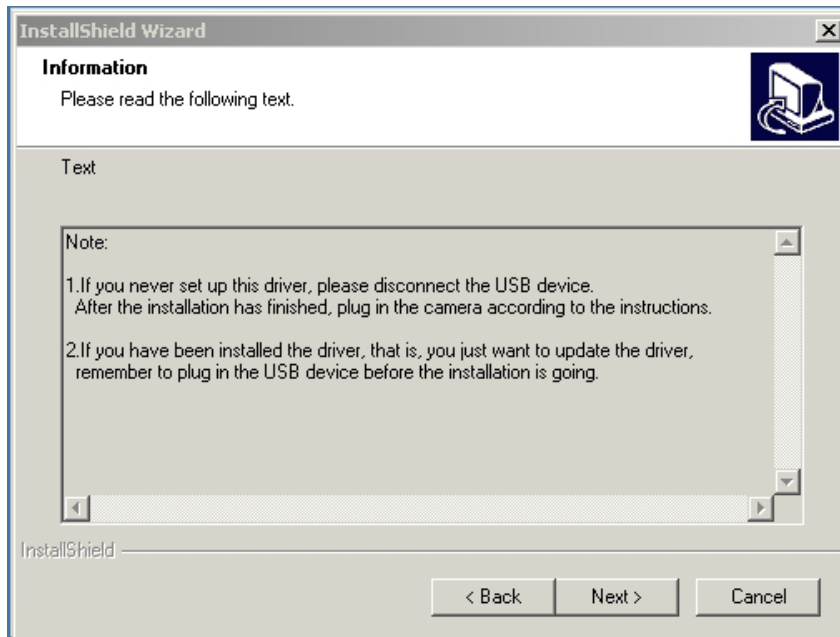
InstallShield Wizard

Information

Please read the following text.

Text

Note:

1.If you never set up this driver, please disconnect the USB device. After the installation has finished, plug in the camera according to the instructions.

2.If you have been installed the driver, that is, you just want to update the driver, remember to plug in the USB device before the installation is going.

InstallShield

< Back

Next >

Cancel